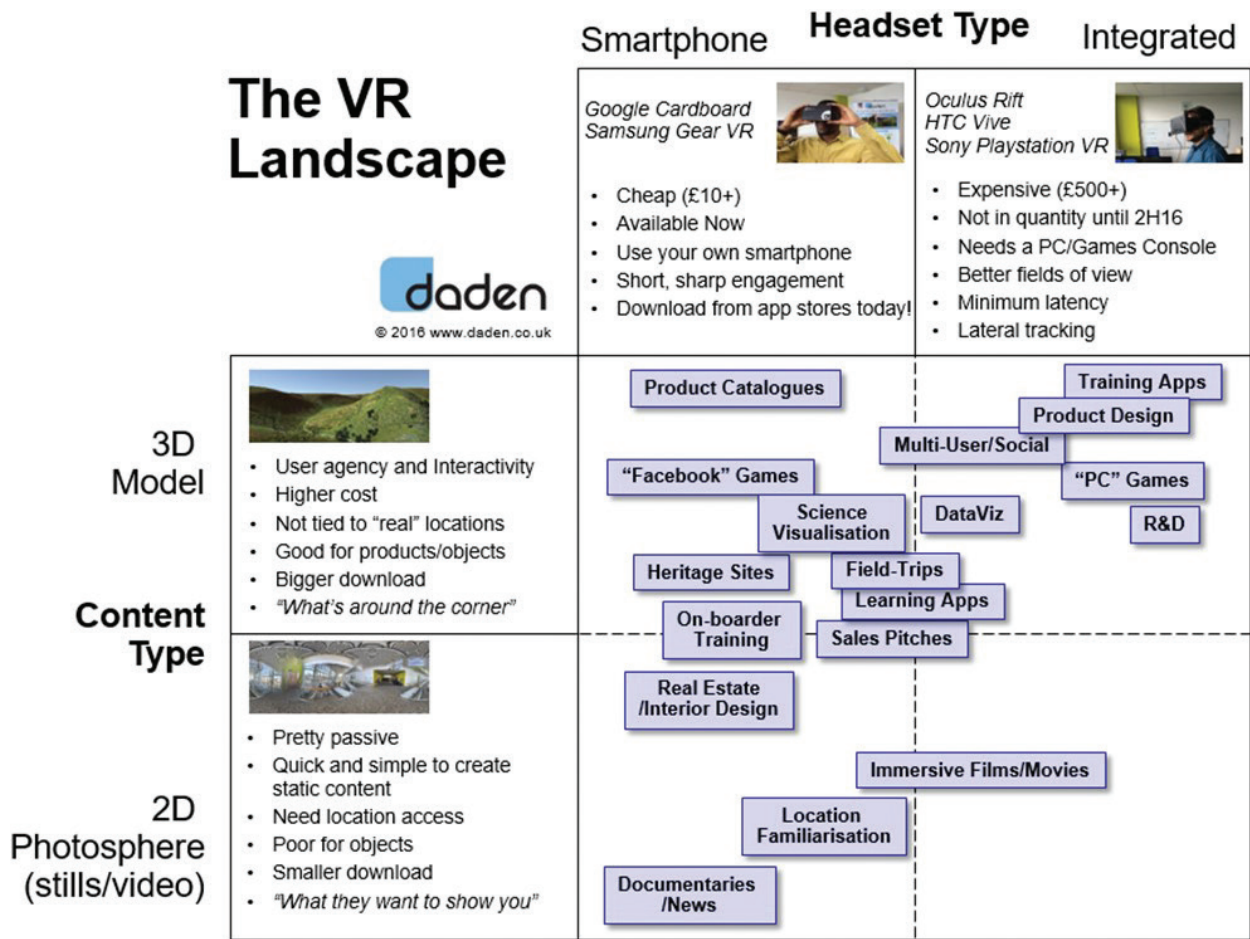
Smartphone **Headset Type** Integrated

The VR Landscape

daden
© 2016 www.daden.co.uk

*Google Cardboard*
*Samsung Gear VR*

- Cheap (£10+)
- Available Now
- Use your own smartphone
- Short, sharp engagement
- Download from app stores today!

*Oculus Rift*
*HTC Vive*
*Sony Playstation VR*

- Expensive (£500+)
- Not in quantity until 2H16
- Needs a PC/Games Console
- Better fields of view
- Minimum latency
- Lateral tracking

3D Model

- User agency and Interactivity
- Higher cost
- Not tied to "real" locations
- Good for products/objects
- Bigger download
- *"What's around the corner"*

Content Type

2D Photosphere (stills/video)

- Pretty passive
- Quick and simple to create static content
- Need location access
- Poor for objects
- Smaller download
- *"What they want to show you"*

Product Catalogues
Training Apps
Product Design
Multi-User/Social
"Facebook" Games
"PC" Games
Science Visualisation
DataViz
R&D
Heritage Sites
Field-Trips
Learning Apps
On-boarder Training
Sales Pitches
Real Estate /Interior Design
Immersive Films/Movies
Location Familiarisation
Documentaries /News